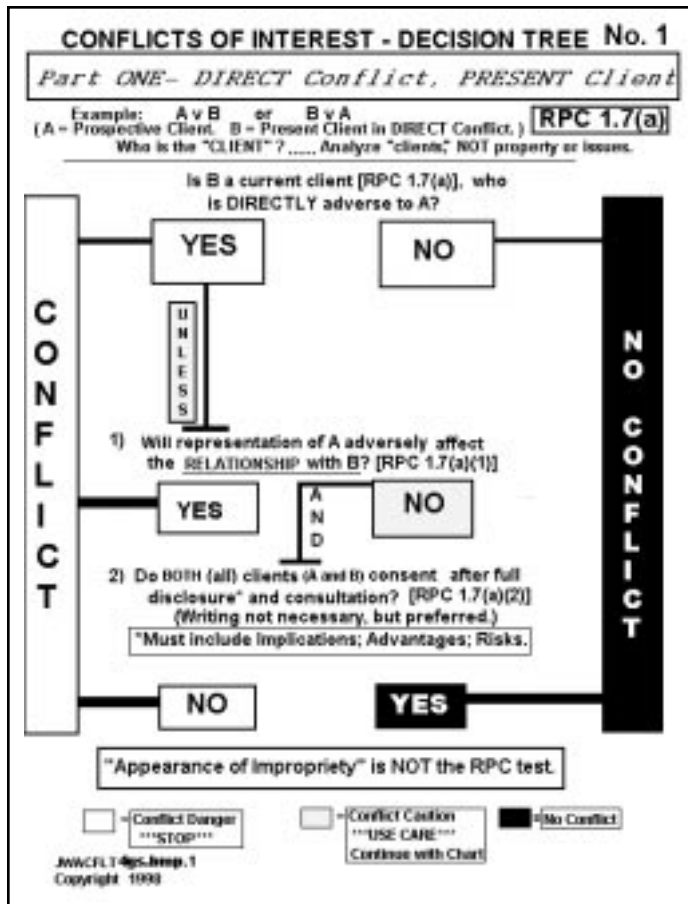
CONFLICTS OF INTEREST - DECISION TREE No. 1

Part ONE- DIRECT Conflict, PRESENT Client

Example: A v B or B v A
( A = Prospective Client. B = Present Client in DIRECT Conflict. ) RPC 1.7(a)
Who is the "CLIENT" ? ..... Analyze "clients," NOT property or issues.

Is B a current client [RPC 1.7(a)], who is DIRECTLY adverse to A?

YES

NO

CONFLICT

NO CONFLICT

UNLESS

1) Will representation of A adversely affect the RELATIONSHIP with B? [RPC 1.7(a)(1)]

YES

NO

AND

2) Do BOTH (all) clients (A and B) consent after full disclosure* and consultation? [RPC 1.7(a)(2)]
(Writing not necessary, but preferred.)

*Must include Implications; Advantages; Risks.

NO

YES

"Appearance of Impropriety" is NOT the RPC test.

= Conflict Danger ***STOP***

= Conflict Caution ***USE CARE*** Continue with Chart

= No Conflict

JWWCFLT4gs.imp.1
Copyright 1998